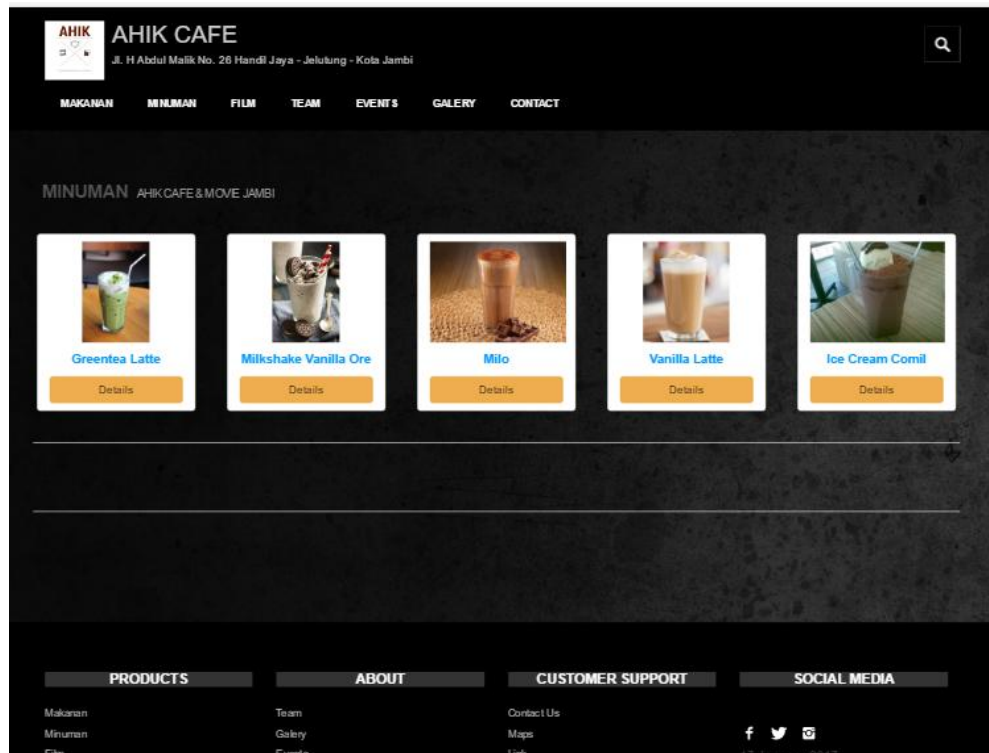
AHIK

AHIK CAFE

Jl. H Abdul Malik No. 26 Handil Jaya - Jelutung - Kota Jambi

MAKANAN MINUMAN FILM TEAM EVENTS GALERY CONTACT

MINUMAN AHIK CAFE & MOVE JAMBI

Greentea Latte
Details

Milkshake Vanilla Ore
Details

Milo
Details

Vanilla Latte
Details

Ice Cream Comil
Details

PRODUCTS

Makanan
Minuman
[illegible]

ABOUT

Team
Galery
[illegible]

CUSTOMER SUPPORT

Contact Us
Maps
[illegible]

SOCIAL MEDIA